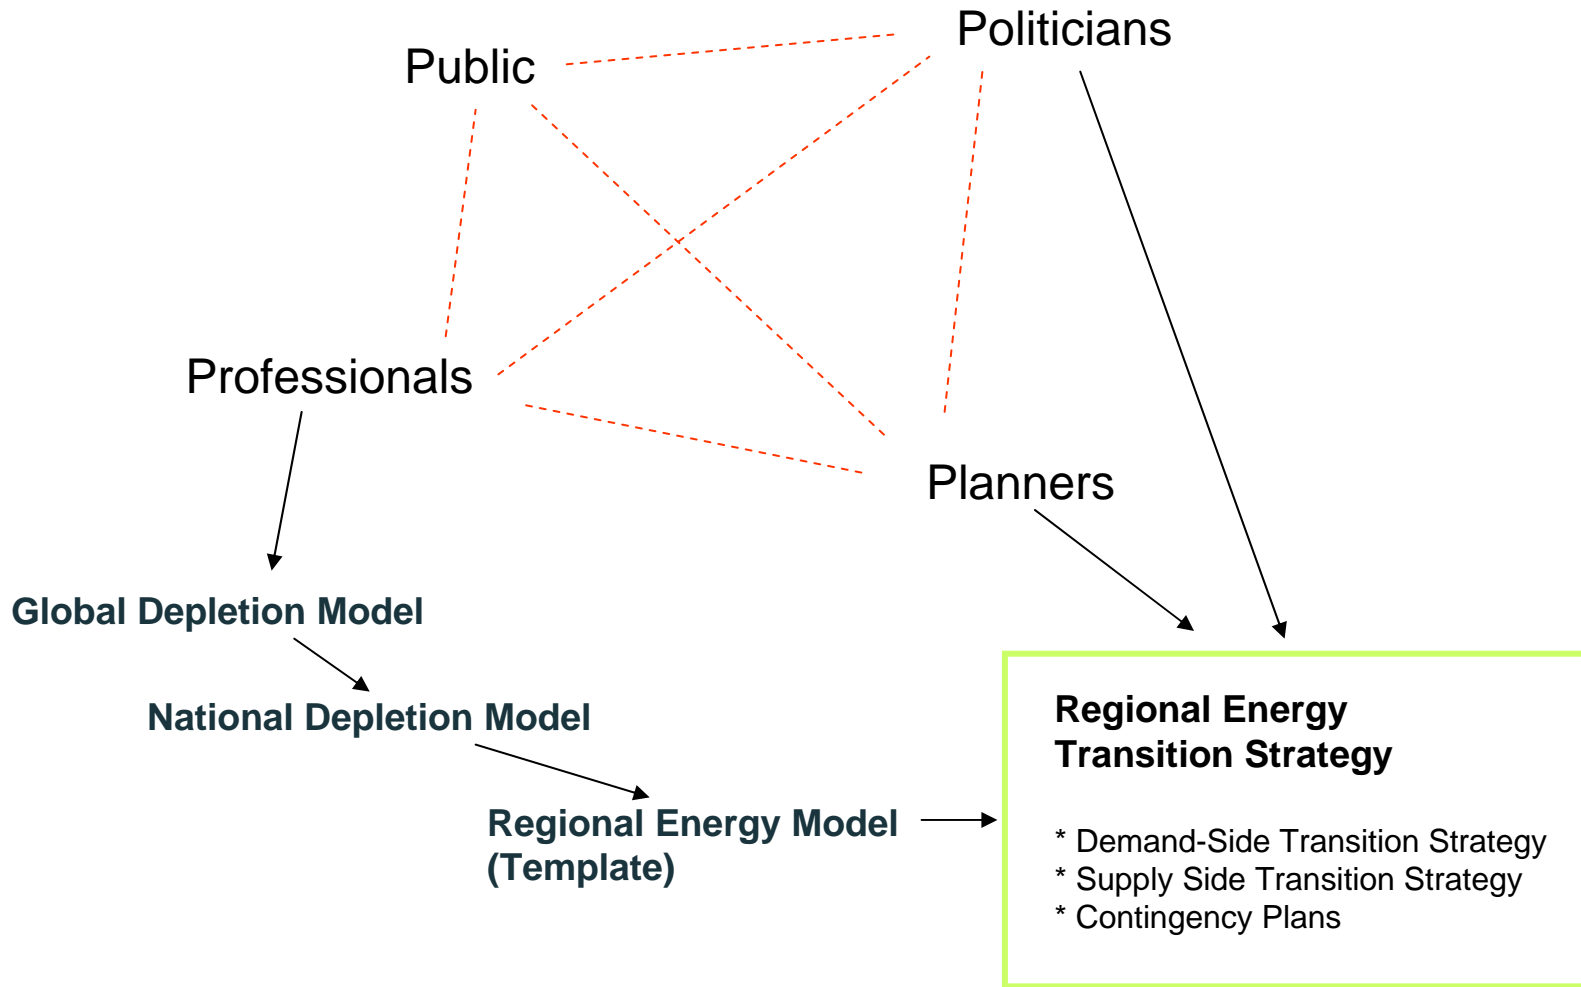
Politicians

Public

Professionals

Planners

Global Depletion Model

National Depletion Model

Regional Energy Model (Template)

Regional Energy Transition Strategy

* Demand-Side Transition Strategy
* Supply Side Transition Strategy
* Contingency Plans